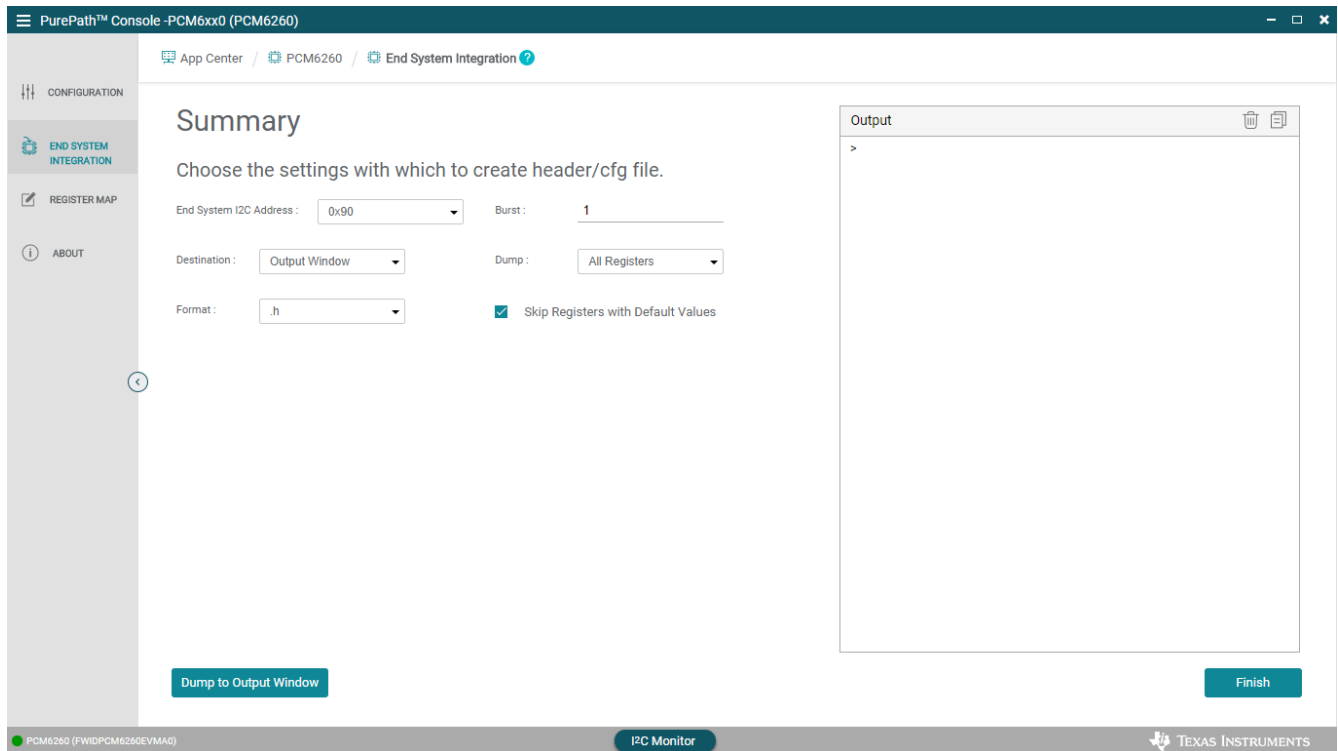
PurePath™ Console -PCM6xx0 (PCM6260)

App Center / PCM6260 / End System Integration ?

CONFIGURATION

END SYSTEM INTEGRATION

REGISTER MAP

ABOUT

Summary

Choose the settings with which to create header/cfg file.

End System I2C Address : 0x90

Burst : 1

Destination : Output Window

Dump : All Registers

Format : .h

Skip Registers with Default Values

Output

>

Dump to Output Window

Finish

PCM6260 (FWIDPCM6260EVMA0)

I²C Monitor

TEXAS INSTRUMENTS